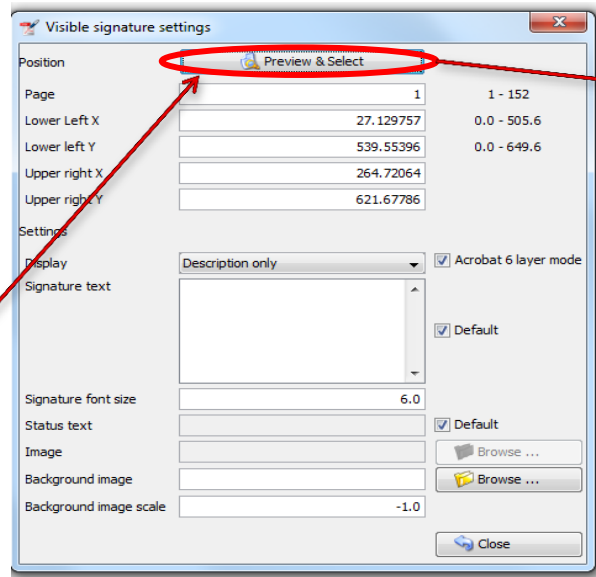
Visible signature settings

Position
Preview & Select

| | | |
|---|---|---|
| Page | 1 | 1 - 152 |
| Lower Left X | 27.129757 | 0.0 - 505.6 |
| Lower left Y | 539.55396 | 0.0 - 649.6 |
| Upper right X | 264.72064 | |
| Upper right Y | 621.67786 | |

Settings
Display
Description only
Acrobat 6 layer mode
Signature text
Default
Signature font size
6.0
Status text
Default
Image
Browse ...
Background image
Browse ...
Background image scale
-1.0
Close